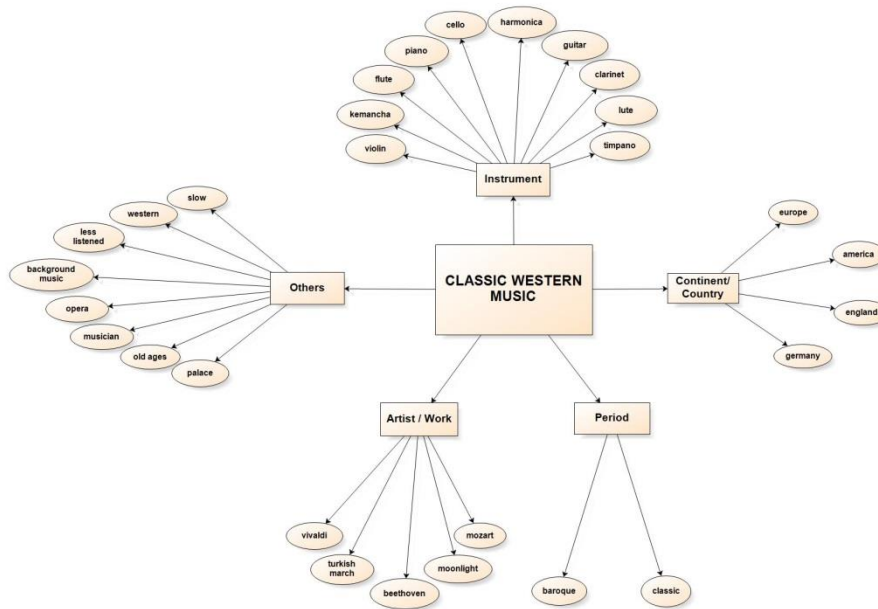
cello
harmonica
piano
guitar
flute
clarinet
kemancha
lute
violin
timpano
Instrument

slow
western
less listened
background music
opera
musician
old ages
palace
Others

CLASSIC WESTERN MUSIC

europe
america
england
germany
Continent/ Country

Artist / Work
vivaldi
turkish march
beethoven
moonlight
mozart

Period
baroque
classic